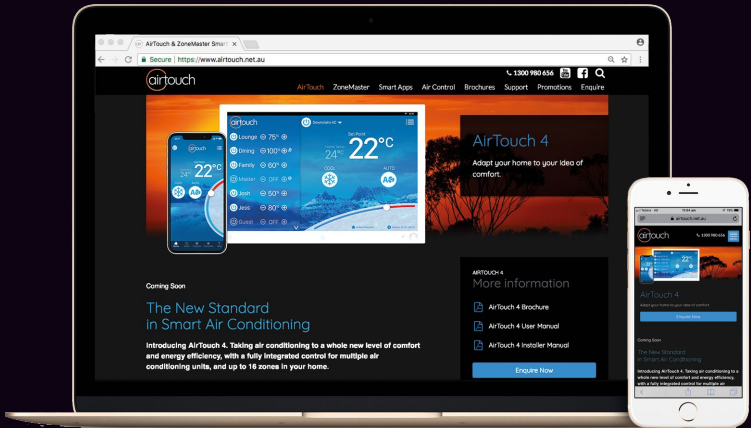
AirTouch & ZoneMaster Smart

Secure | https://www.airtouch.net.au

airtouch

1300 980 656

AirTouch ZoneMaster Smart Apps Air Control Brochures Support Promotions Enquire

airtouch

Lounge 75°
Dining 100°
Family 60°
Master OFF
Josh 50°
Jess 80°
Guest OFF

Set Point
22°C
24°
COOL
AUTO

AirTouch 4

Adapt your home to your idea of comfort.

Coming Soon

The New Standard in Smart Air Conditioning

Introducing AirTouch 4. Taking air conditioning to a whole new level of comfort and energy efficiency, with a fully integrated control for multiple air conditioning units, and up to 16 zones in your home.

AIRTOUCH 4

More information

AirTouch 4 Brochure

AirTouch 4 User Manual

AirTouch 4 Installer Manual

Enquire Now

10:44 am

airtouch.net.au

airtouch

1300 980 656

AirTouch 4

Adapt your home to your idea of comfort

Enquire Now

Coming Soon

The New Standard in Smart Air Conditioning

Introducing AirTouch 4. Taking air conditioning to a whole new level of comfort and energy efficiency, with a fully integrated control for multiple air